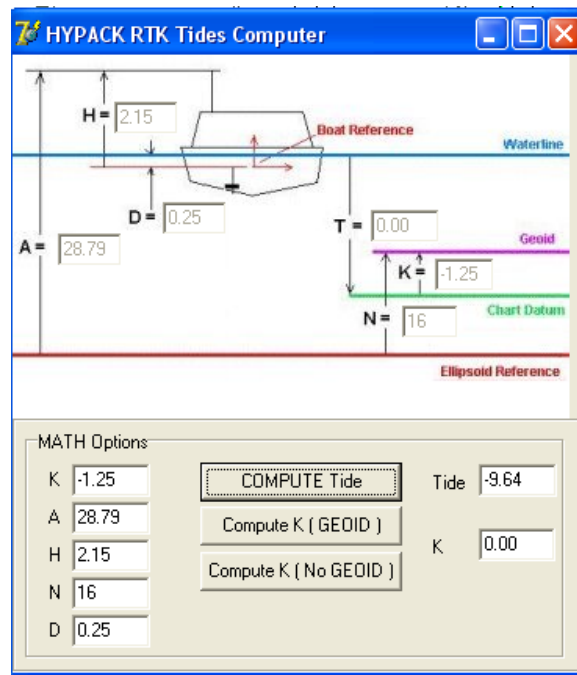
HYPACK RTK Tides Computer

H = 2.15

Boat Reference

Waterline

D = 0.25

T = 0.00

Geoid

A = 28.79

K = -1.25

Chart Datum

N = 16

Ellipsoid Reference

MATH Options

K -1.25

A 28.79

H 2.15

N 16

D 0.25

COMPUTE Tide

Compute K ( GEOID )

Compute K ( No GEOID )

Tide -9.64

K 0.00